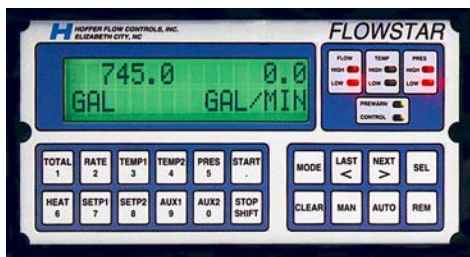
HOFFER FLOW CONTROLS, INC.
ELIZABETH CITY, NC

FLOWSTAR

745.0 0.0
GAL GAL/MIN

FLOW
HIGH
LOW

TEMP
HIGH
LOW

PRES
HIGH
LOW

PREWARN
CONTROL

TOTAL
1

RATE
2

TEMP1
3

TEMP2
4

PRES
5

START
.

HEAT
6

SETP1
7

SETP2
8

AUX1
9

AUX2
0

STOP
SHIFT

MODE

LAST
<

NEXT
>

SEL

CLEAR

MAN

AUTO

REM